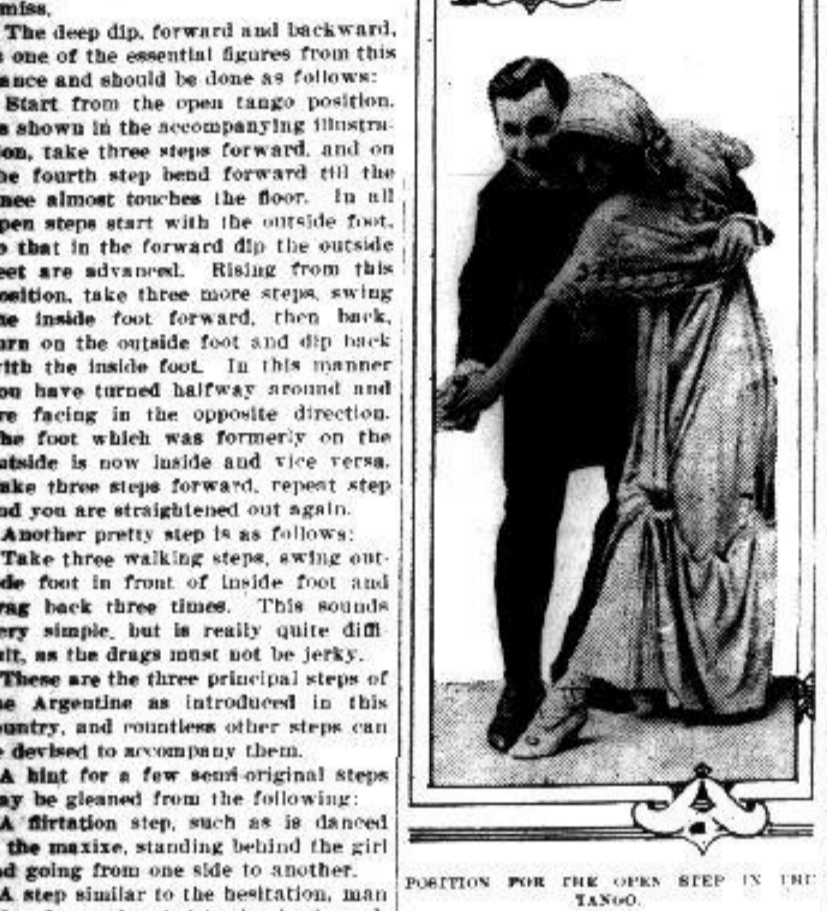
miss.

The deep dip, forward and backward, s one of the essential figures from this ance and should be done as follows:

Start from the open tango position, s shown in the accompanying illustration, take three steps forward, and on he fourth step bend forward till the nee almost touches the floor. In all pen steps start with the outside foot, o that in the forward dip the outside eet are advanced. Rising from this osition, take three more steps, swing he inside foot forward, then back, urn on the outside foot and dip back with the inside foot. In this manner ou have turned halfway around and re facing in the opposite direction. he foot which was formerly on the utside is now inside and vice versa. ake three steps forward, repeat step nd you are straightened out again.

Another pretty step is as follows:

Take three walking steps, swing outde foot in front of inside foot and rag back three times. This sounds ery simple, but is really quite difficlt, as the drags must not be jerky.

These are the three principal steps of he Argentine as introduced in this ountry, and countless other steps can e devised to accompany them.

A hint for a few semi-original steps ay be gleaned from the following:

A flirtation step, such as is danced the maxixe, standing behind the girl nd going from one side to another.

A step similar to the hesitation, man

POSITION FOR THE OPEN STEP IN THE TANGO.